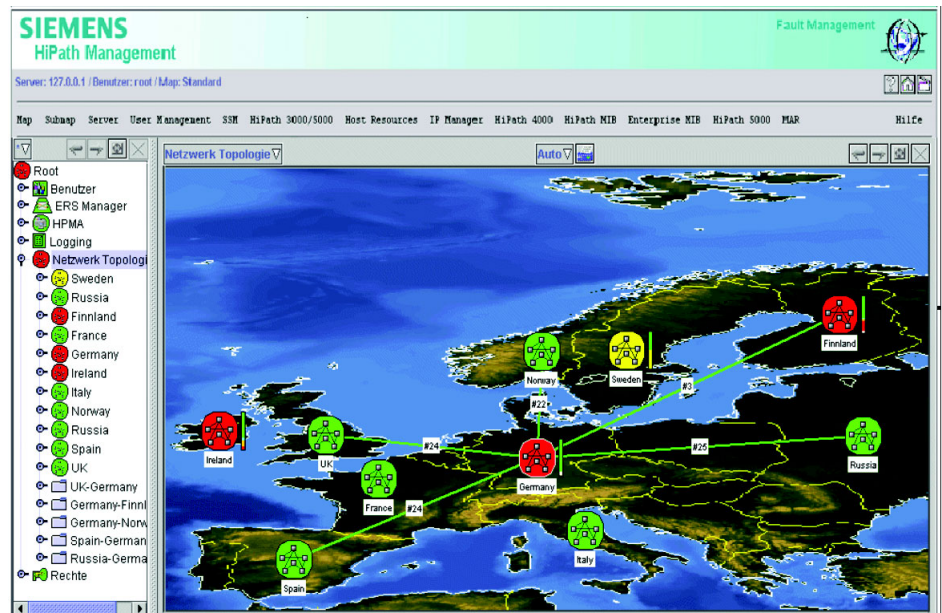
SIEMENS
HiPath Management

Fault Management

Server: 127.0.0.1 / Benutzer: root / Map: Standard

Map Submap Server User Management SSM HiPath 3000/5000 Host Resources IP Manager HiPath 4000 HiPath MIB Enterprise MIB HiPath 5000 MAR Hilfe

Root
Benutzer
ERS Manager
HPMA
Logging
Netzwerk Topologi
Sweden
Russia
Finnland
France
Germany
Ireland
Italy
Norway
Russia
Spain
UK
UK-Germany
Germany-Finnl
Germany-Norw
Spain-German
Russia-Germa
Rechte

Netzwerk Topologie

Auto

Finnland
Norway
Sweden
#3
#22
Ireland
UK
#24
Germany
#25
Russia
France
#24
Italy
Spain